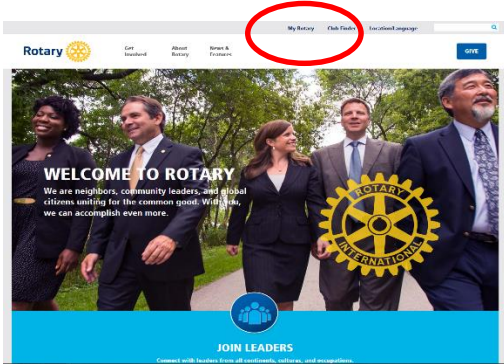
My Rotary Club Finder Location/Language

Rotary

Get Involved

About Rotary

News & Features

GIVE

WELCOME TO ROTARY

We are neighbors, community leaders, and global citizens uniting for the common good. With you, we can accomplish even more.

ROTARY INTERNATIONAL

JOIN LEADERS

Connect with leaders from all continents, cultures, and occupations.